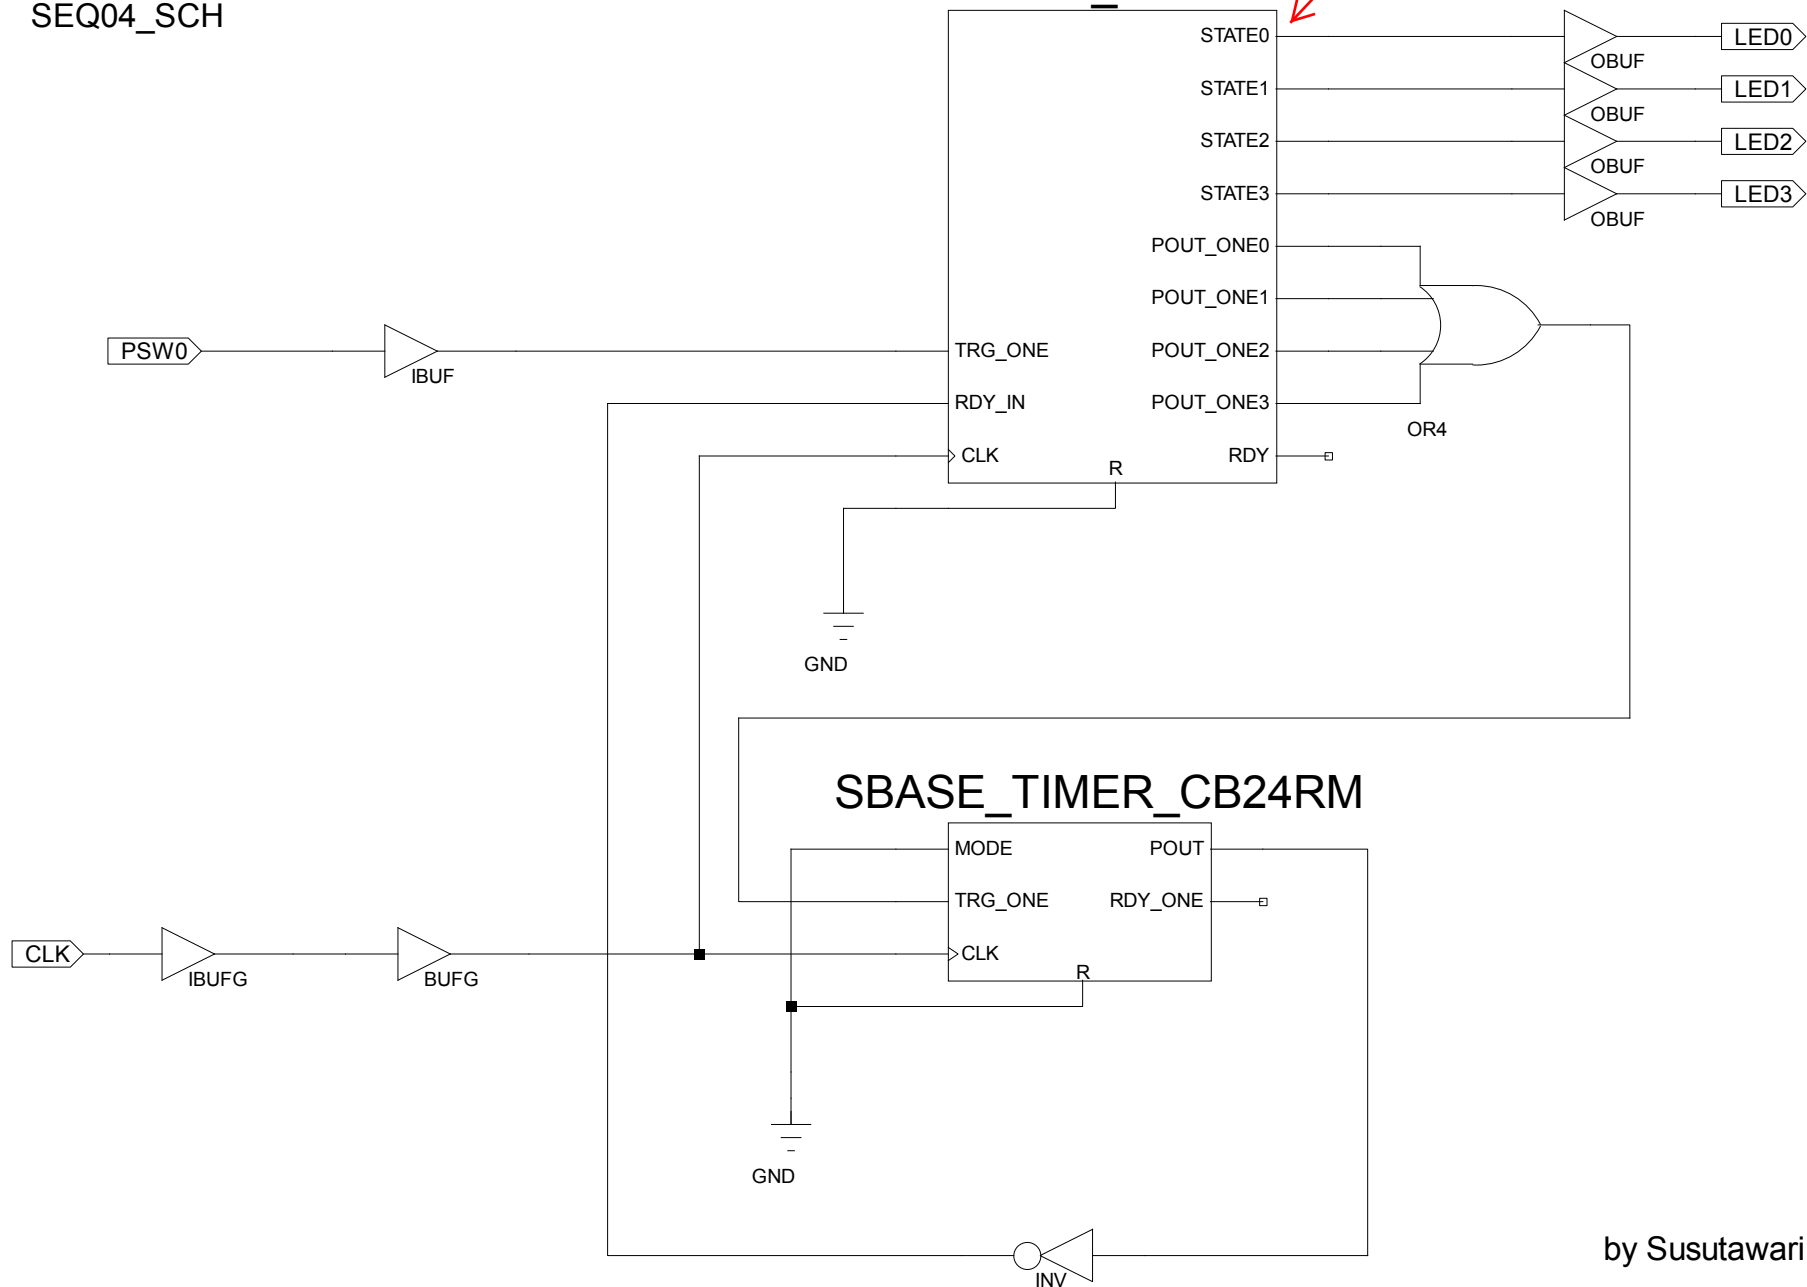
SEQ04_SCH

STATE0
STATE1
STATE2
STATE3
POUT_ONE0
POUT_ONE1
POUT_ONE2
POUT_ONE3
TRG_ONE
RDY_IN
CLK
R
RDY

OBUF
OBUF
OBUF
OBUF
LED0
LED1
LED2
LED3

OR4

PSW0
IBUF

GND

SBASE_TIMER_CB24RM

MODE
POUT
TRG_ONE
RDY_ONE
CLK
R

CLK
IBUFG
BUFG

GND

INV

by Susutawari